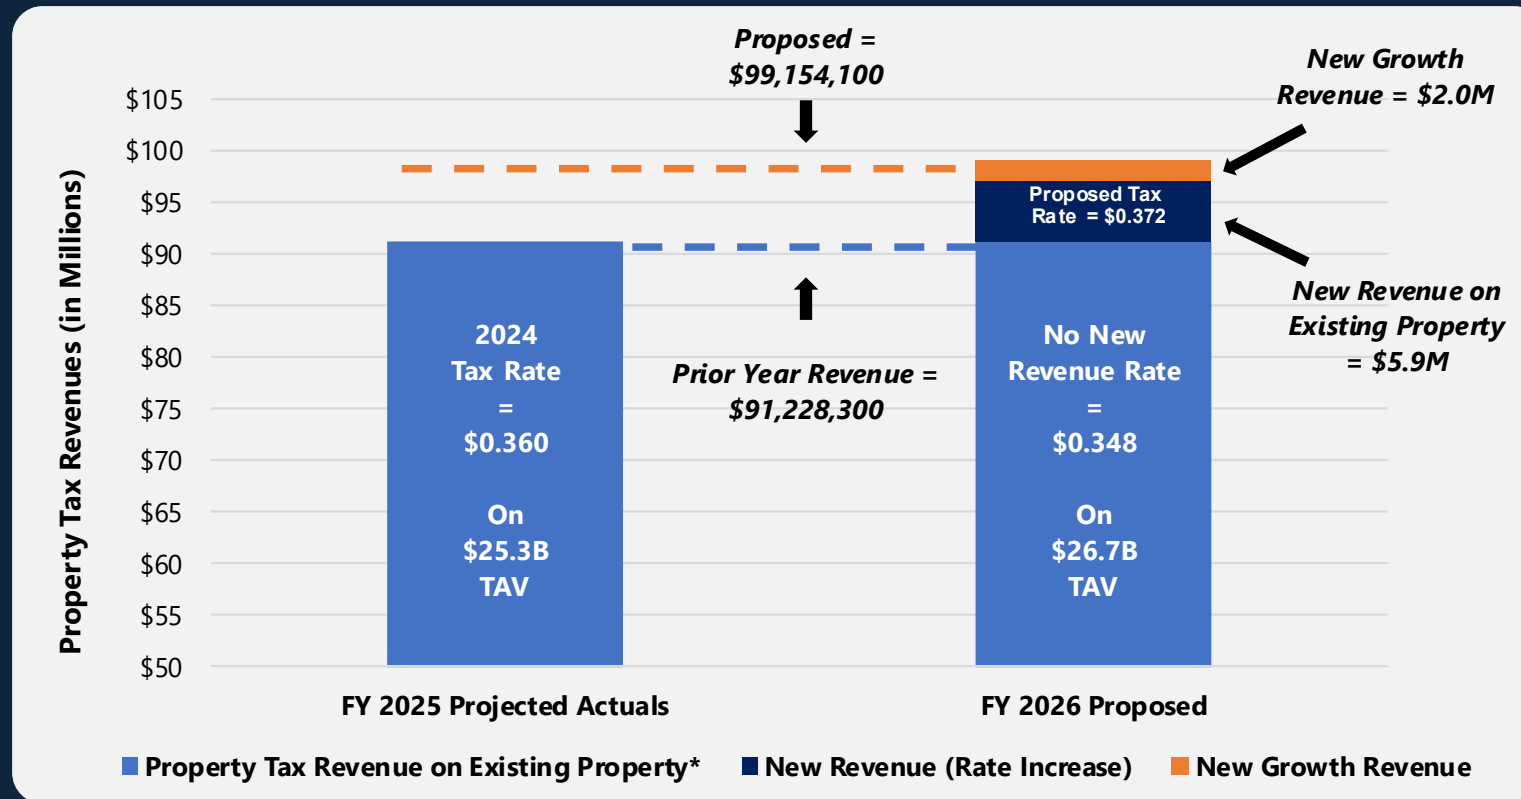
Proposed = $99,154,100

New Growth Revenue = $2.0M

Property Tax Revenues (in Millions)

$105
$100
$95
$90
$85
$80
$75
$70
$65
$60
$55
$50

Proposed Tax Rate = $0.372

New Revenue on Existing Property = $5.9M

2024 Tax Rate = $0.360

On $25.3B TAV

Prior Year Revenue = $91,228,300

No New Revenue Rate = $0.348

On $26.7B TAV

FY 2025 Projected Actuals

FY 2026 Proposed

Property Tax Revenue on Existing Property*

New Revenue (Rate Increase)

New Growth Revenue